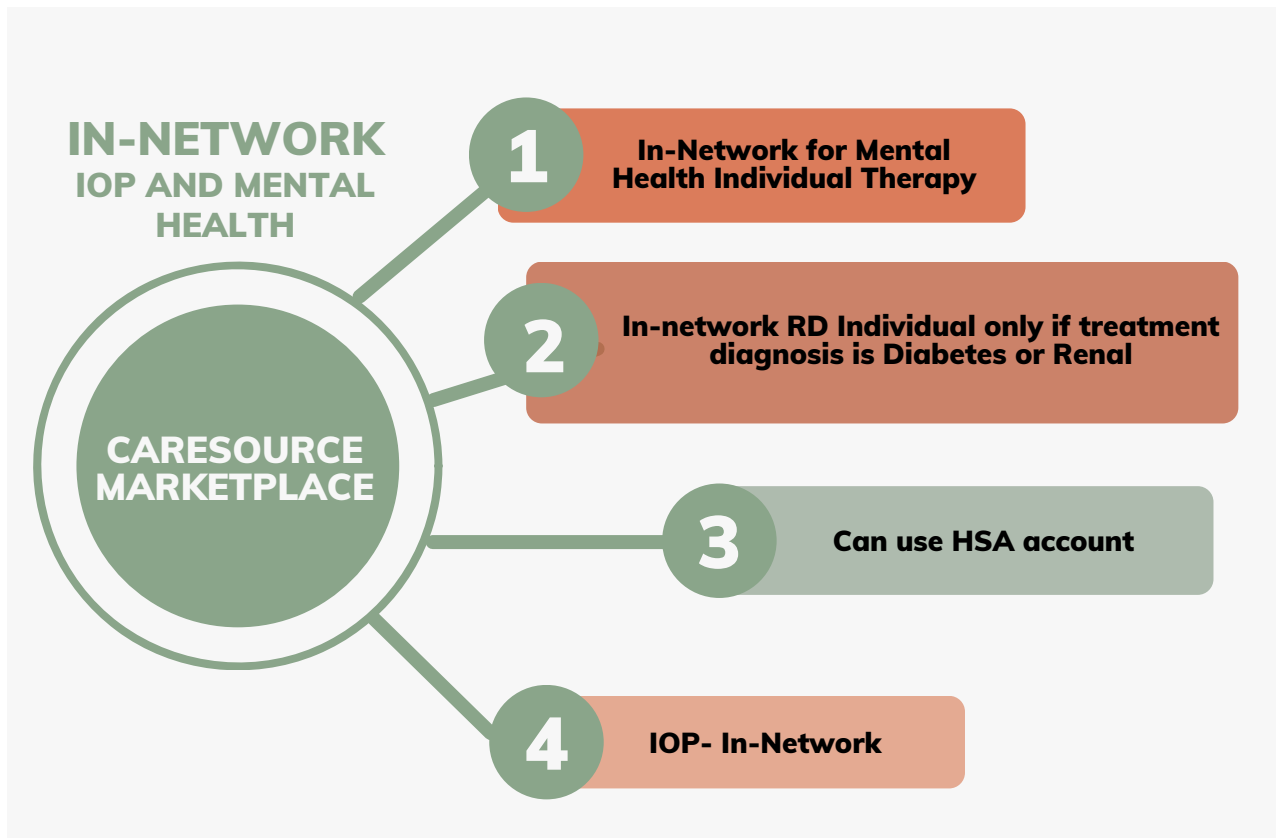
IN-NETWORK
IOP AND MENTAL HEALTH

CARESOURCE MARKETPLACE

1
In-Network for Mental Health Individual Therapy

2
In-network RD Individual only if treatment diagnosis is Diabetes or Renal

3
Can use HSA account

4
IOP- In-Network